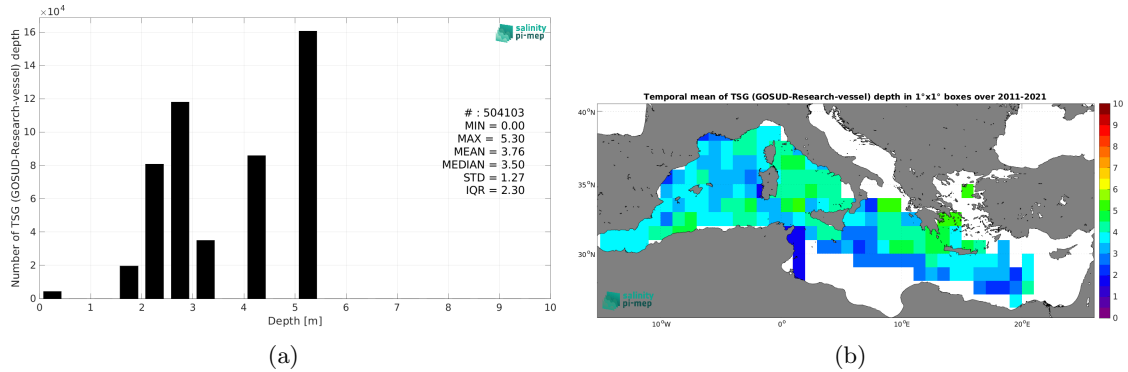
$\times10^4$
16
14
12
10
8
6
4
2
0
Number of TSG (GOSUD-Research-vessel) depth
salinity pi-mep
# : 504103
MIN = 0.00
MAX = 5.30
MEAN = 3.76
MEDIAN = 3.50
STD = 1.27
IQR = 2.30
0 1 2 3 4 5 6 7 8 9 10
Depth [m]
(a)

Temporal mean of TSG (GOSUD-Research-vessel) depth in 1°x1° boxes over 2011-2021
40°N
35°N
30°N
10°W 0° 10°E 20°E
salinity pi-mep
10
9
8
7
6
5
4
3
2
1
0
(b)